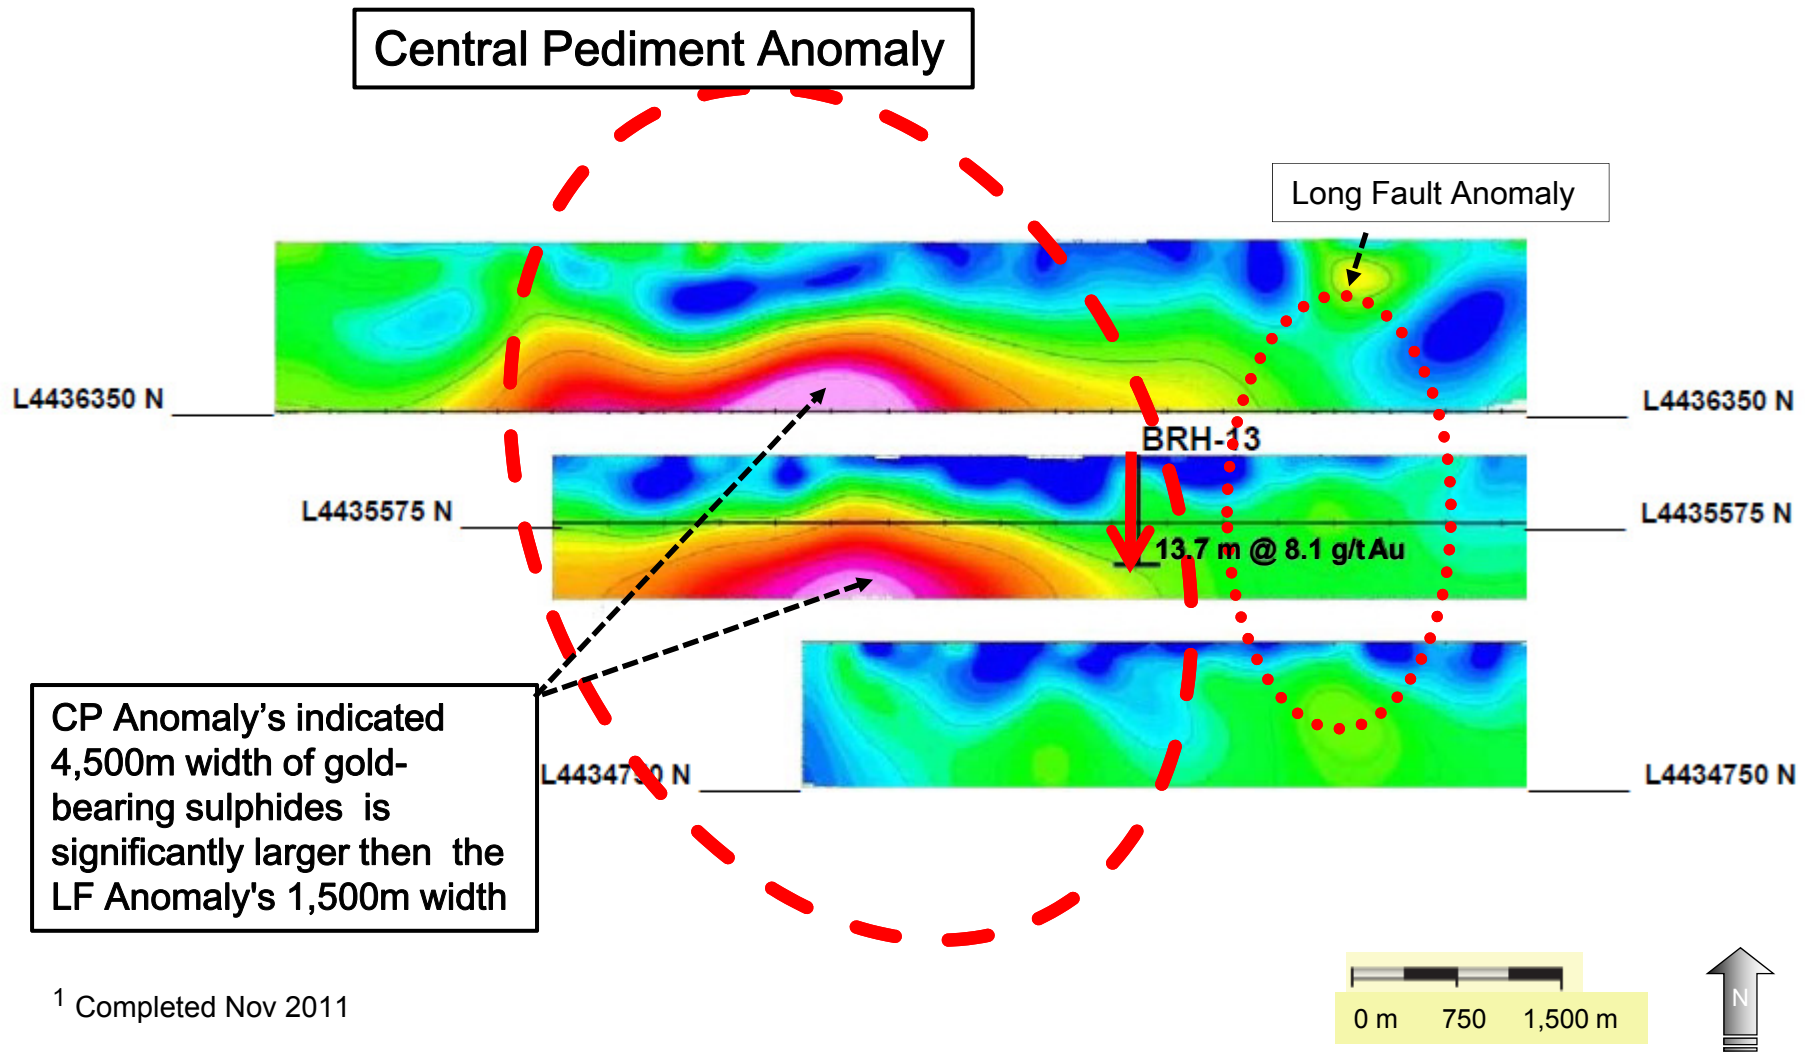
Central Pediment Anomaly

Long Fault Anomaly

L4436350 N

L4436350 N

BRH-13

L4435575 N

L4435575 N

13.7 m @ 8.1 g/t Au

CP Anomaly's indicated 4,500m width of gold-bearing sulphides is significantly larger then the LF Anomaly's 1,500m width

L44347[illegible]0 N

L4434750 N

$^1$ Completed Nov 2011

0 m 750 1,500 m

N